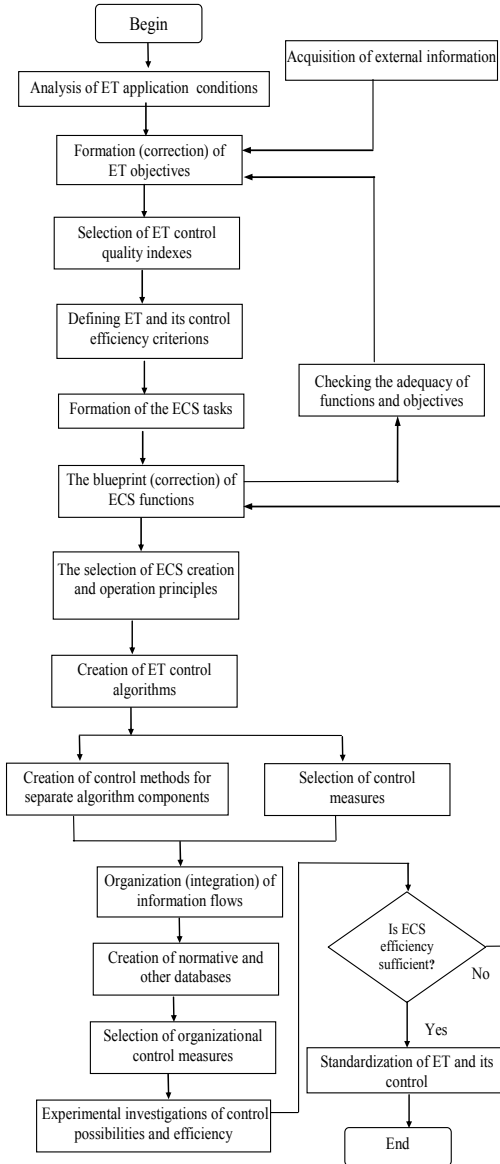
Begin

Acquisition of external information

Analysis of ET application conditions

Formation (correction) of ET objectives

Selection of ET control quality indexes

Defining ET and its control efficiency criterions

Checking the adequacy of functions and objectives

Formation of the ECS tasks

The blueprint (correction) of ECS functions

The selection of ECS creation and operation principles

Creation of ET control algorithms

Creation of control methods for separate algorithm components

Selection of control measures

Organization (integration) of information flows

Creation of normative and other databases

Selection of organizational control measures

Experimental investigations of control possibilities and efficiency

Is ECS efficiency sufficient?

No

Yes

Standardization of ET and its control

End